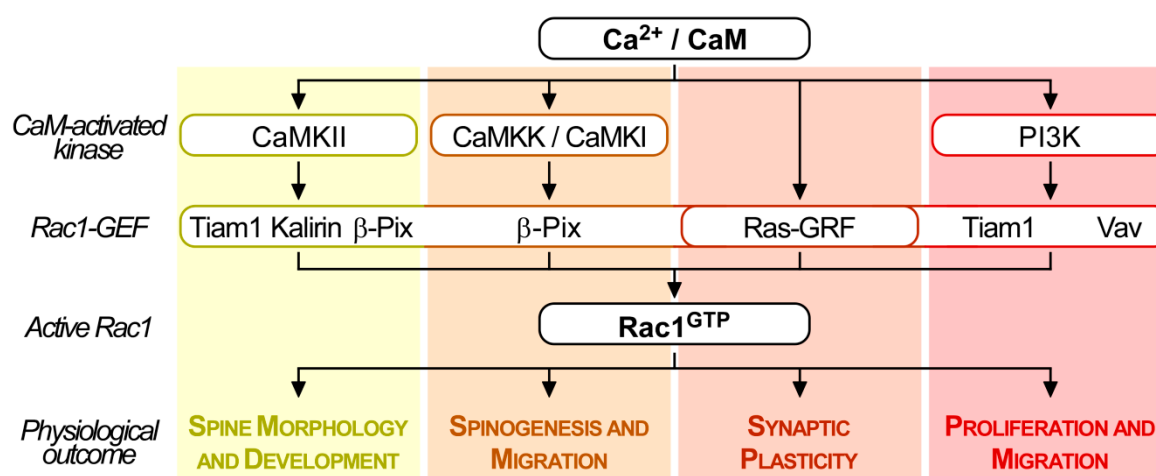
$Ca^{2+}$ / CaM

CaM-activated kinase

CaMKII

CaMKK / CaMKI

PI3K

Rac1-GEF

Tiam1 Kalirin β-Pix

β-Pix

Ras-GRF

Tiam1 Vav

Active Rac1

$Rac1^{GTP}$

Physiological outcome

SPINE MORPHOLOGY AND DEVELOPMENT

SPINOGENESIS AND MIGRATION

SYNAPTIC PLASTICITY

PROLIFERATION AND MIGRATION